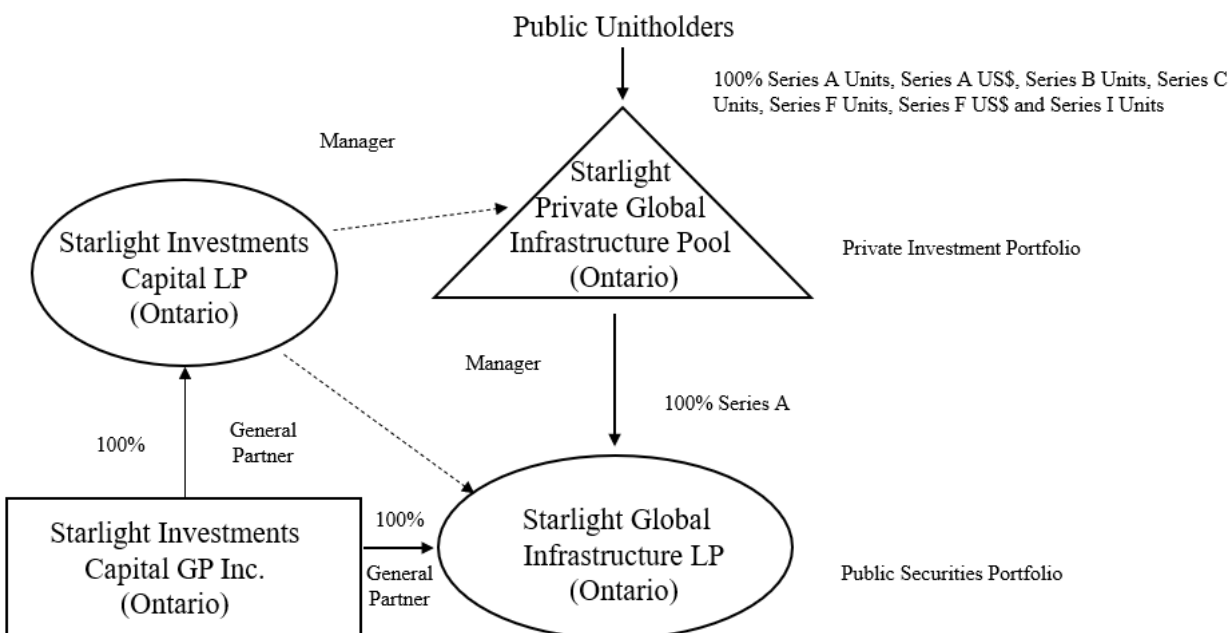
Public Unitholders

100% Series A Units, Series A US$, Series B Units, Series C Units, Series F Units, Series F US$ and Series I Units

Manager

Starlight Private Global Infrastructure Pool (Ontario)

Starlight Investments Capital LP (Ontario)

Private Investment Portfolio

Manager

100% Series A

100%

General Partner

Starlight Investments Capital GP Inc. (Ontario)

100%

General Partner

Starlight Global Infrastructure LP (Ontario)

Public Securities Portfolio